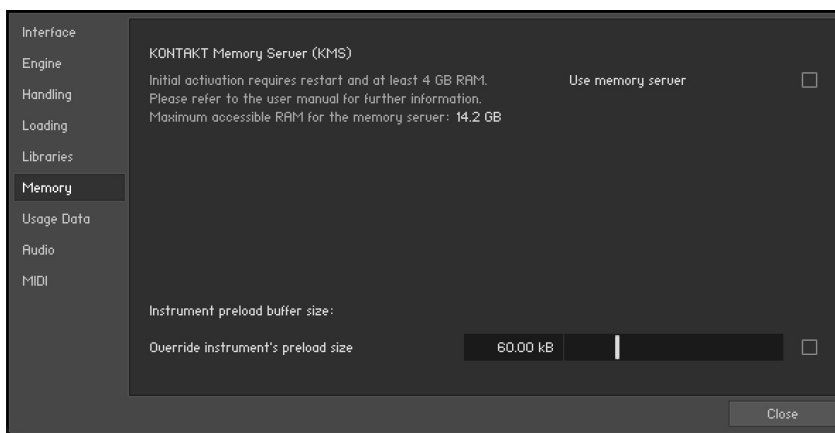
Interface
Engine
Handling
Loading
Libraries
Memory
Usage Data
Audio
MIDI

KONTAKT Memory Server (KMS)

Initial activation requires restart and at least 4 GB RAM.
Please refer to the user manual for further information.
Maximum accessible RAM for the memory server: 14.2 GB

Use memory server

Instrument preload buffer size:

Override instrument's preload size

60.00 kB

Close